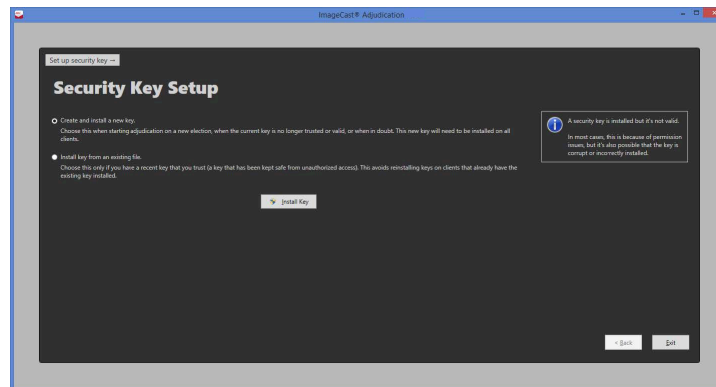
ImageCast® Adjudication

Set up security key →

Security Key Setup

Create and install a new key.
Choose this when starting adjudication on a new election, when the current key is no longer trusted or valid, or when in doubt. This new key will need to be installed on all clients.

Install key from an existing file.
Choose this only if you have a recent key that you trust (a key that has been kept safe from unauthorized access). This avoids reinstalling keys on clients that already have the existing key installed.

Install Key

A security key is installed but it's not valid.

In most cases, this is because of permission issues, but it's also possible that the key is corrupt or incorrectly installed.

< Back

Exit